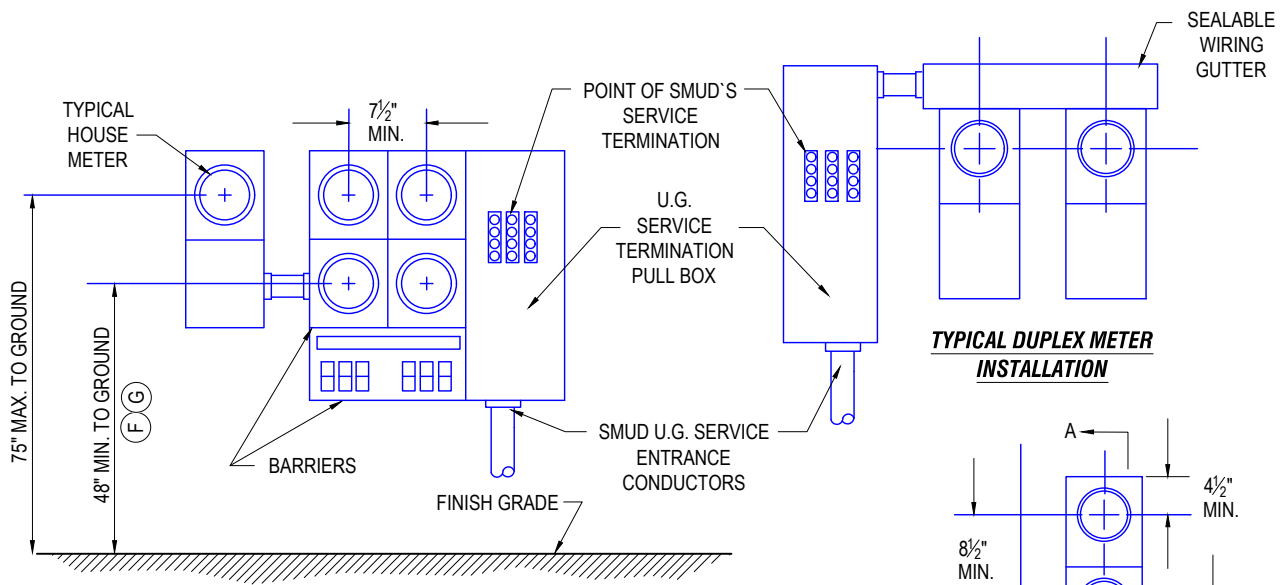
TYPICAL HOUSE METER

$7\frac{1}{2}$" MIN.

POINT OF SMUD`S SERVICE TERMINATION

U.G. SERVICE TERMINATION PULL BOX

SEALABLE WIRING GUTTER

75" MAX. TO GROUND

48" MIN. TO GROUND

F G

BARRIERS

SMUD U.G. SERVICE ENTRANCE CONDUCTORS

FINISH GRADE

TYPICAL DUPLEX METER INSTALLATION

A

$4\frac{1}{2}$" MIN.

$8\frac{1}{2}$" MIN.